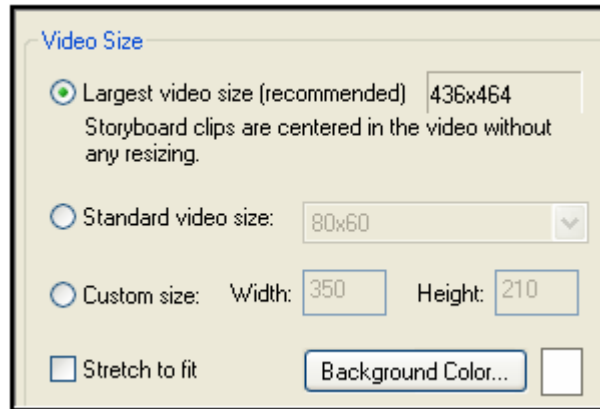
Video Size

Largest video size (recommended) 436x464

Storyboard clips are centered in the video without any resizing.

Standard video size: 80x60

Custom size: Width: 350 Height: 210

Stretch to fit

Background Color...